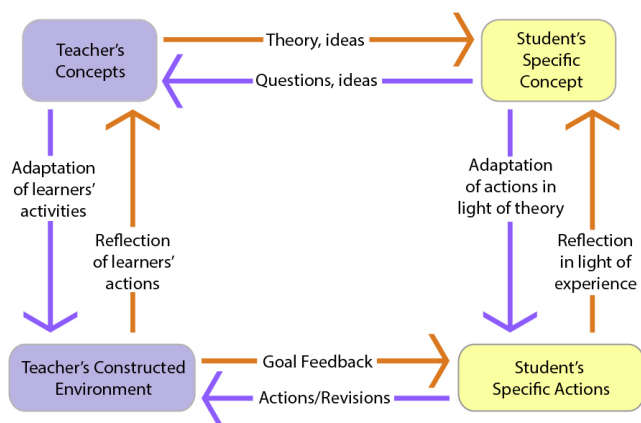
Teacher's Concepts

Theory, ideas

Questions, ideas

Student's Specific Concept

Adaptation of learners' activities

Reflection of learners' actions

Adaptation of actions in light of theory

Reflection in light of experience

Teacher's Constructed Environment

Goal Feedback

Actions/Revisions

Student's Specific Actions